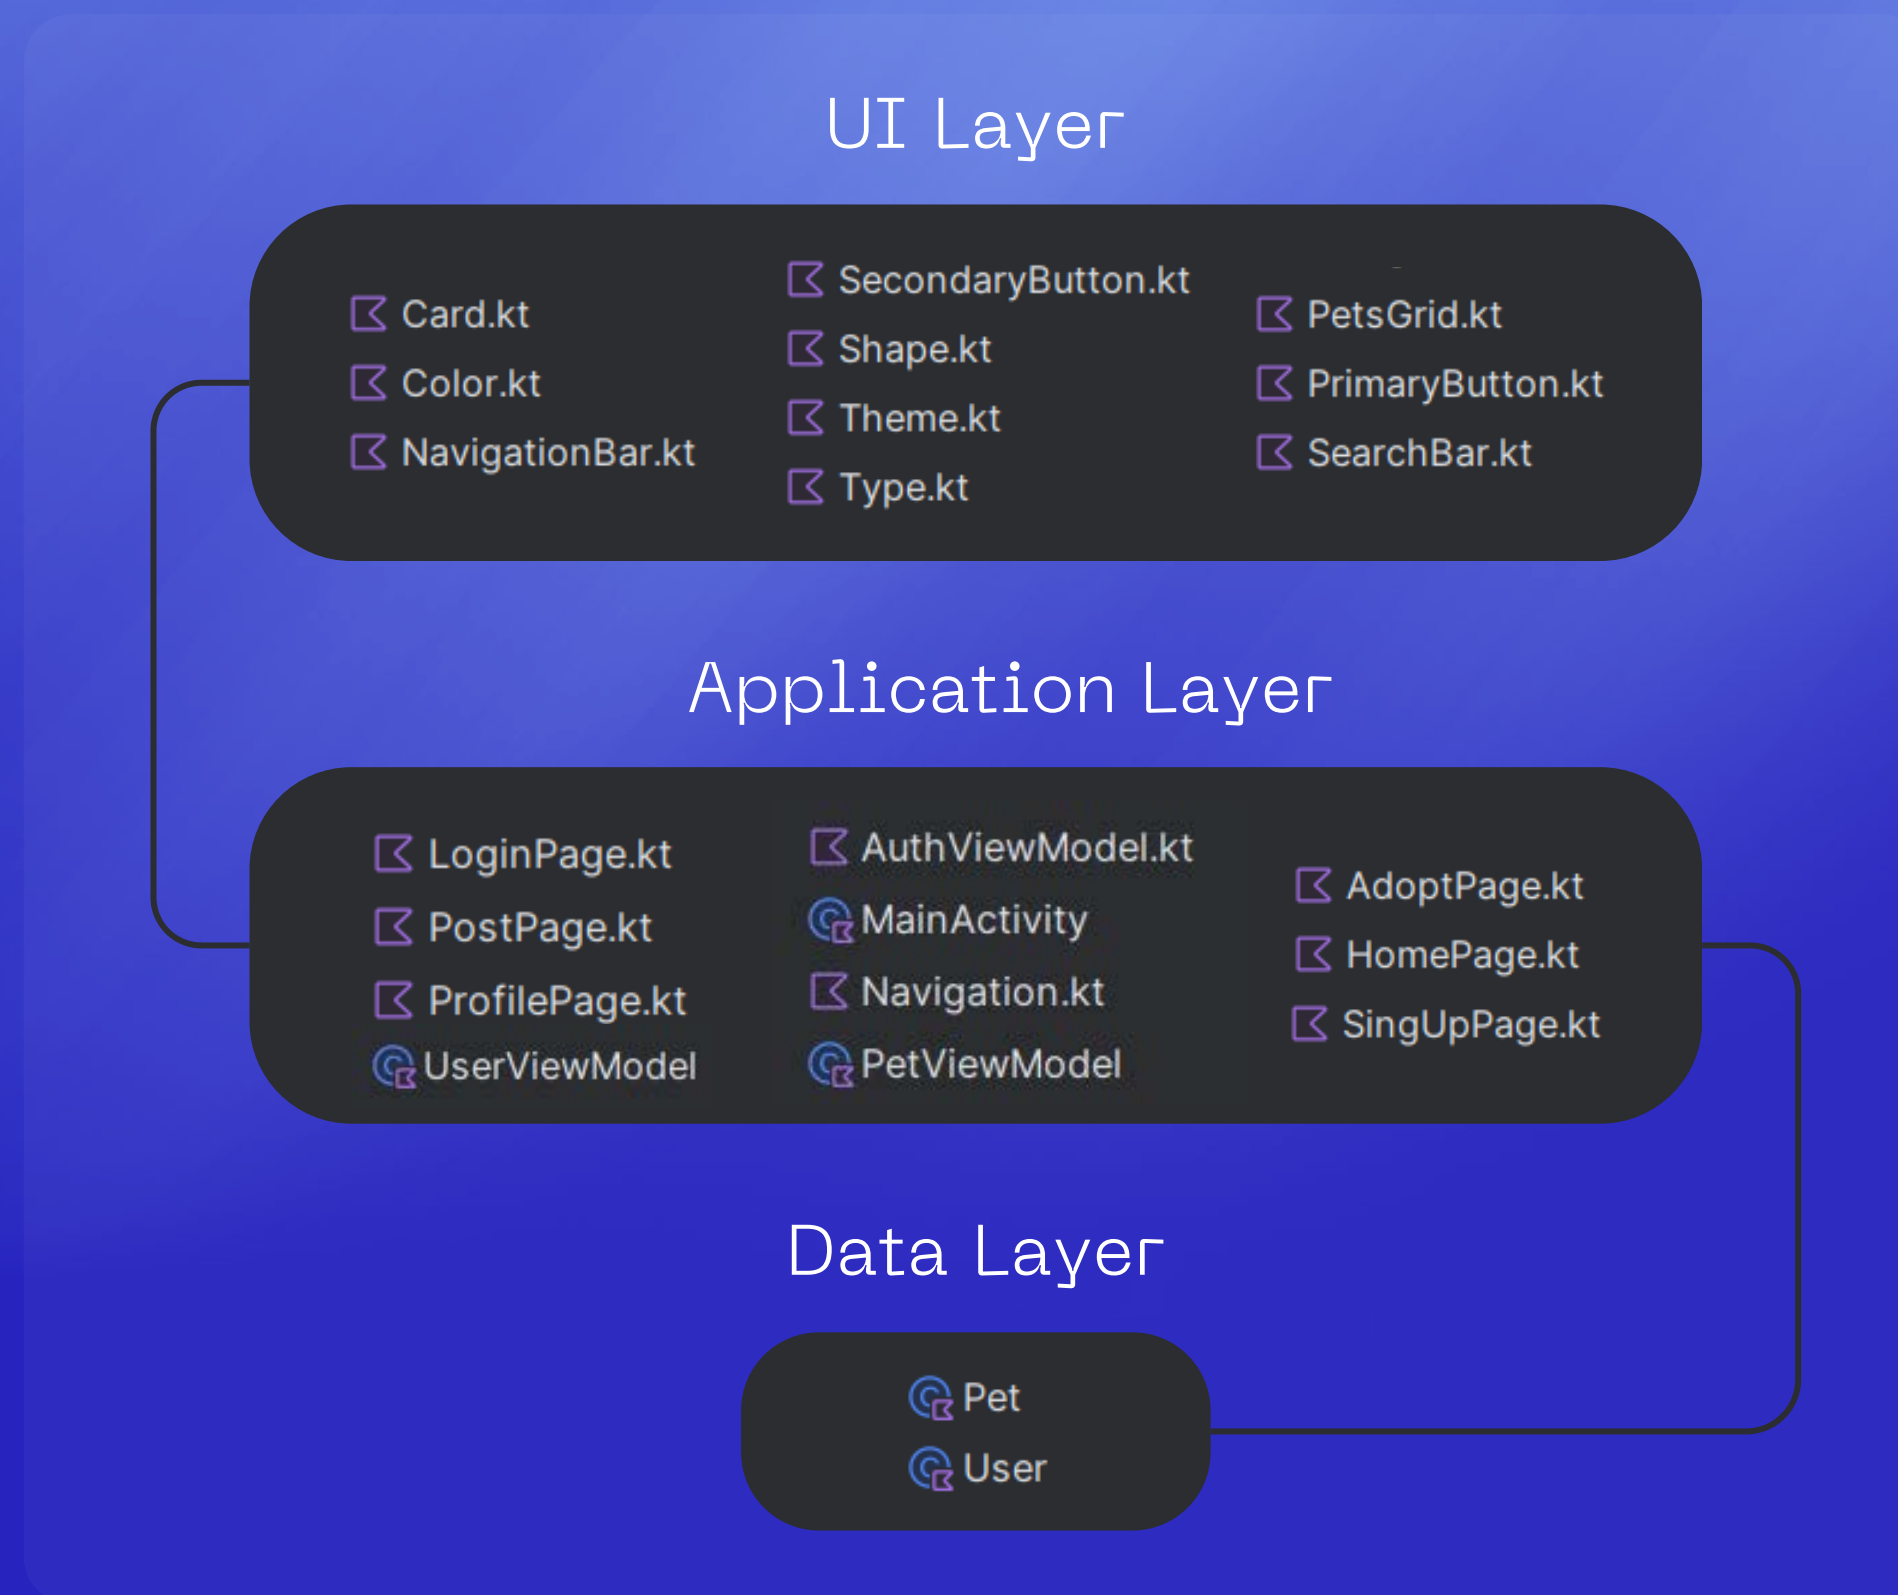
UI Layer

Card.kt
Color.kt
NavigationBar.kt

SecondaryButton.kt
Shape.kt
Theme.kt
Type.kt

PetsGrid.kt
PrimaryButton.kt
SearchBar.kt

Application Layer

LoginPage.kt
PostPage.kt
ProfilePage.kt
UserViewModel

AuthViewModel.kt
MainActivity
Navigation.kt
PetViewModel

AdoptPage.kt
HomePage.kt
SingUpPage.kt

Data Layer

Pet
User